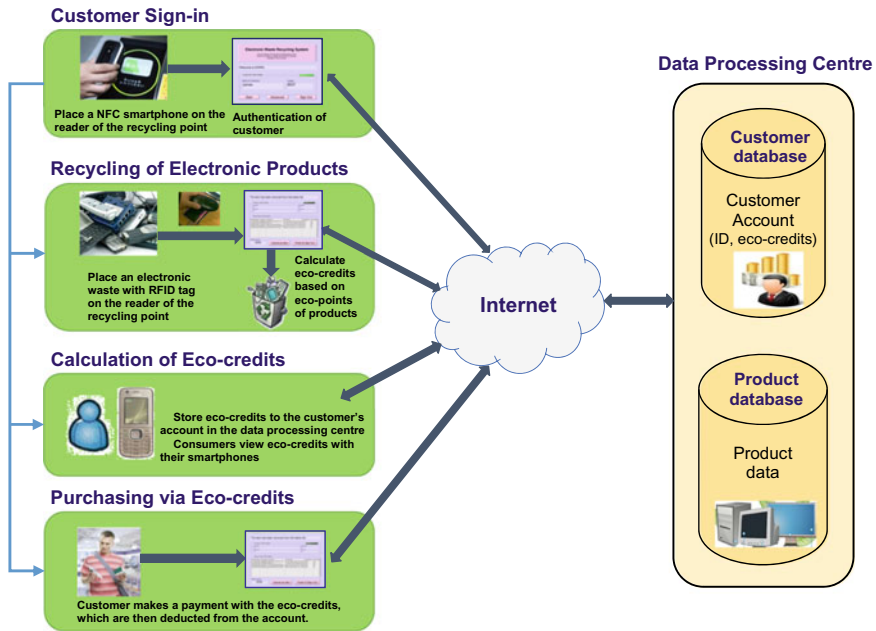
Customer Sign-in

Electronic Waste Recycling System

Place a NFC smartphone on the reader of the recycling point

Authentication of customer

Recycling of Electronic Products

Place an electronic waste with RFID tag on the reader of the recycling point

Calculate eco-credits based on eco-points of products

Calculation of Eco-credits

Store eco-credits to the customer's account in the data processing centre
Consumers view eco-credits with their smartphones

Purchasing via Eco-credits

Customer makes a payment with the eco-credits, which are then deducted from the account.

Internet

Data Processing Centre

Customer database

Customer Account (ID, eco-credits)

Product database

Product data